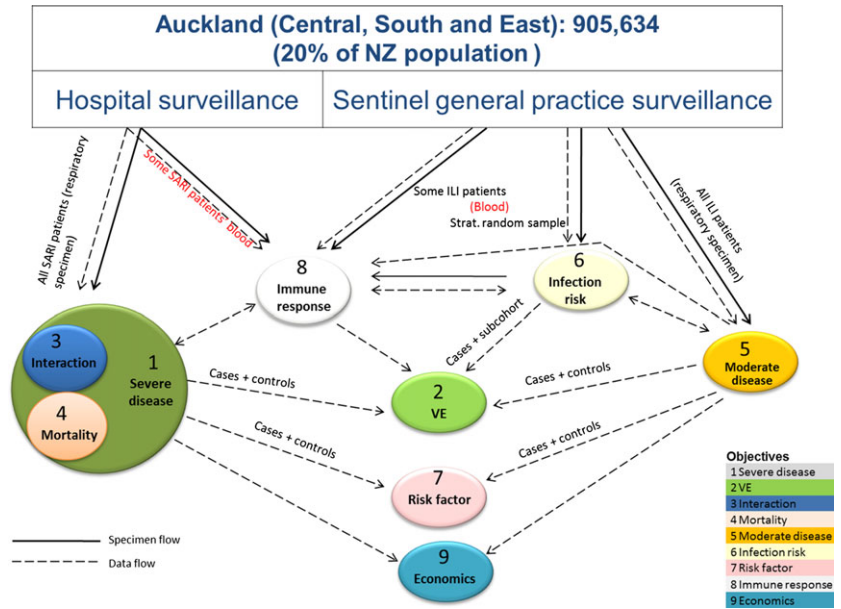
Auckland (Central, South and East): 905,634
(20% of NZ population )

Hospital surveillance

Sentinel general practice surveillance

All SARI patients (respiratory specimen)

Some SARI patients' blood

Some ILI patients
(Blood)

Strat. random sample

All ILI patients (respiratory specimen)

8
Immune response

6
Infection risk

Cases + subcohort

3
Interaction

4
Mortality

1
Severe disease

Cases + controls

2
VE

Cases + controls

5
Moderate disease

Cases + controls

Cases + controls

7
Risk factor

9
Economics

Specimen flow

Data flow

Objectives
1 Severe disease
2 VE
3 Interaction
4 Mortality
5 Moderate disease
6 Infection risk
7 Risk factor
8 Immune response
9 Economics